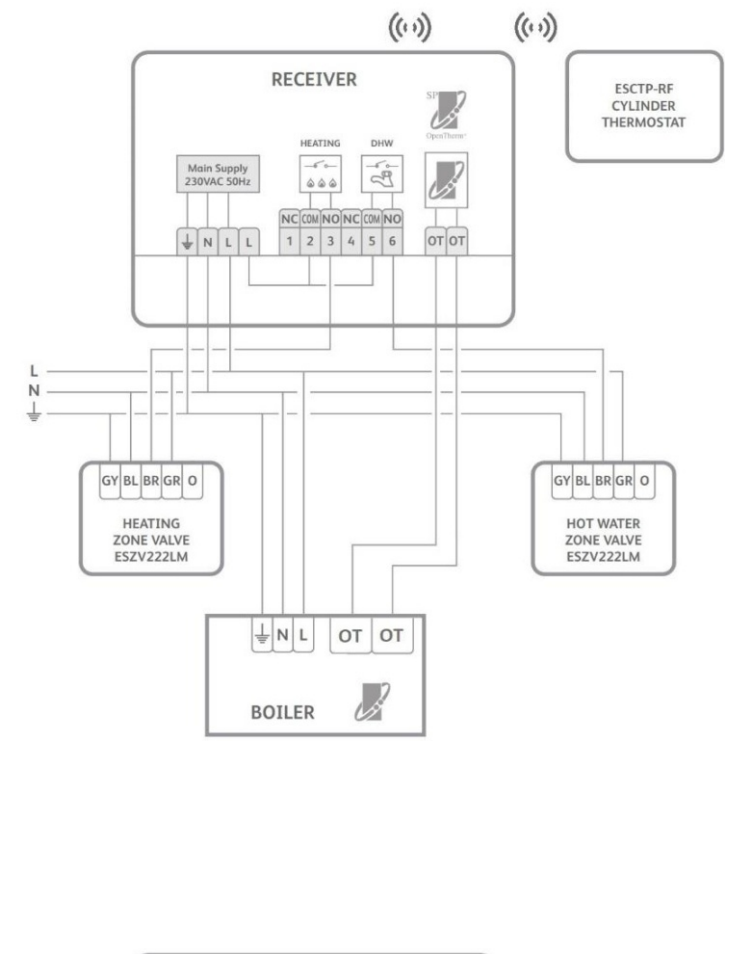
RECEIVER

ESCTP-RF
CYLINDER
THERMOSTAT

SP
OpenTherm

HEATING

DHW

Main Supply
230VAC 50Hz

| ⏚ | N | L | L |
|---|---|---|---|

| NC | COM | NO | NC | COM | NO |
|---|---|---|---|---|---|
| 1 | 2 | 3 | 4 | 5 | 6 |

OT OT

L
N
⏚

| GY | BL | BR | GR | O |
|---|---|---|---|---|

HEATING
ZONE VALVE
ESZV222LM

| GY | BL | BR | GR | O |
|---|---|---|---|---|

HOT WATER
ZONE VALVE
ESZV222LM

| ⏚ | N | L | OT | OT |
|---|---|---|---|---|

BOILER